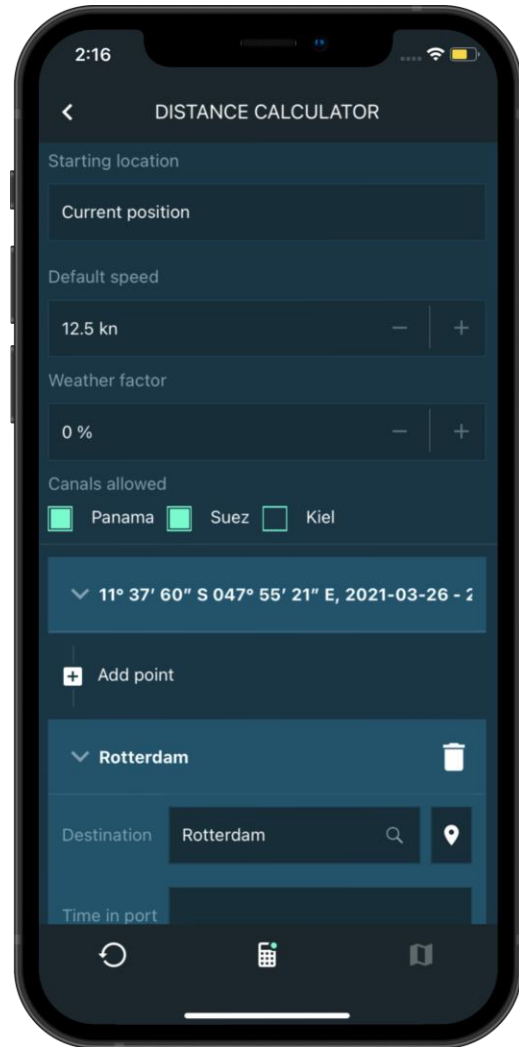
2:16

DISTANCE CALCULATOR

Starting location

Current position

Default speed

12.5 kn

Weather factor

0 %

Canals allowed

Panama Suez Kiel

11° 37′ 60″ S 047° 55′ 21″ E, 2021-03-26 - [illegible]

Add point

Rotterdam

Destination Rotterdam

Time in port